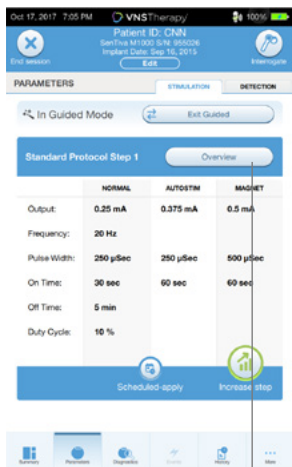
Oct 17, 2017 7:05 PM VNSTherapy 100%

End session

Patient ID: CNN
SenTiva M1000 S/N: 955026
Implant Date: Sep 16, 2015
Edit

Interrogate

PARAMETERS

STIMULATION DETECTION

In Guided Mode

Exit Guided

Standard Protocol Step 1

Overview

| | NORMAL | AUTOSTIM | MAGNET |
|---|---|---|---|
| Output: | 0.25 mA | 0.375 mA | 0.5 mA |
| Frequency: | 20 Hz | | |
| Pulse Width: | 250 µSec | 250 µSec | 500 µSec |
| On Time: | 30 sec | 60 sec | 60 sec |
| Off Time: | 5 min | | |
| Duty Cycle: | 10 % | | |

Scheduled-apply

Increase step

Summary Parameters Diagnostics Events History More